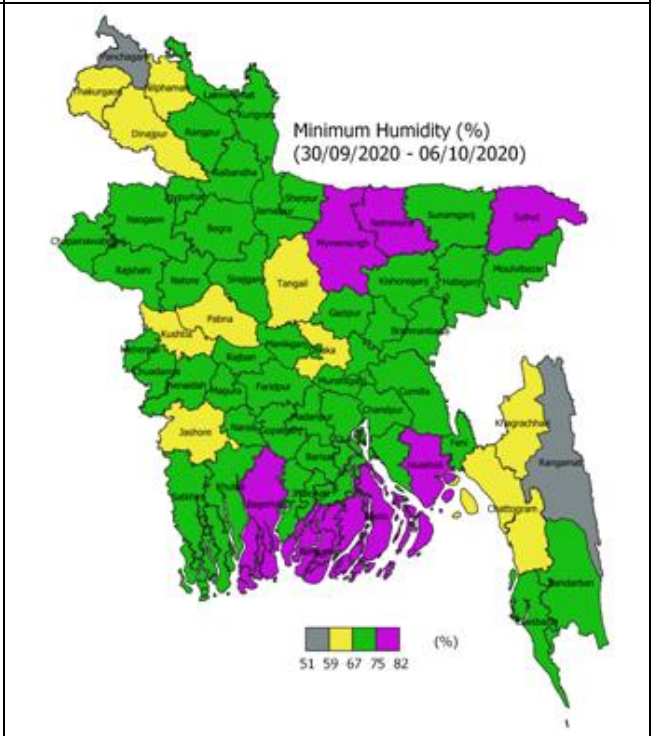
Minimum Humidity (%)
(30/09/2020 - 06/10/2020)

Panchagarh
Thakurgaon
Nilphamari
Lalmonirhat
Kurigram
Dinajpur
Rangpur
Gaibandha
Joypurhat
Jamalpur
Sherpur
Netrokona
Sunamganj
Sylhet
Mymensingh
Naogaon
Bogra
Chapainawabganj
Rajshahi
Natore
Sirajganj
Tangail
Kishoreganj
Habiganj
Moulvibazar
Pabna
Gazipur
Brahmanbaria
Kushtia
Manikganj
Dhaka
Meherpur
Chuadanga
Rajbari
Narsingdi
Jhenaidah
Magura
Faridpur
Munshiganj
Comilla
Madaripur
Chandpur
Jashore
Narail
Gopalganj
Feni
Khagrachhari
Barisal
Noakhali
Rangamati
Satkhira
Khulna
Chattogram
Bandarban
Cox's Bazar

51 59 67 75 82 (%)